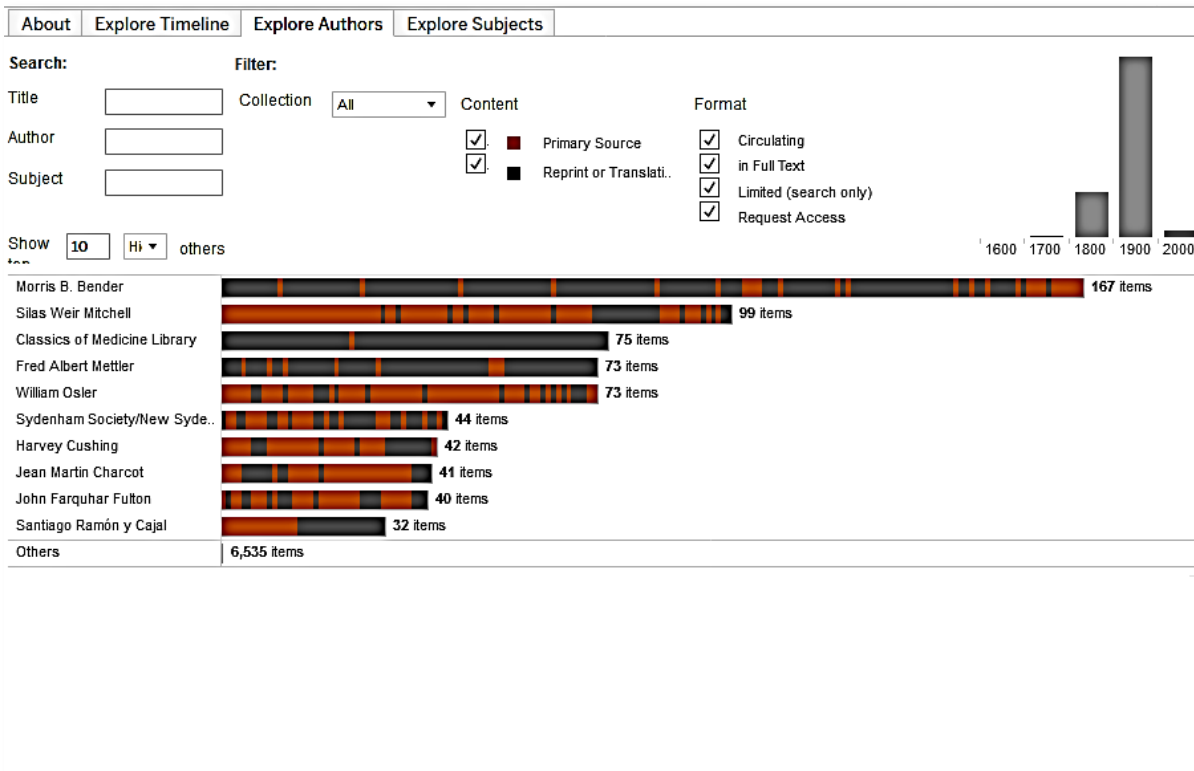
About | Explore Timeline | Explore Authors | Explore Subjects

Search:

Title

Author

Subject

Filter:

Collection All

Content

Primary Source

Reprint or Translati..

Format

Circulating

in Full Text

Limited (search only)

Request Access

1600 1700 1800 1900 2000

Show top 10 Hi others

| | |
|---|---|
| Morris B. Bender | 167 items |
| Silas Weir Mitchell | 99 items |
| Classics of Medicine Library | 75 items |
| Fred Albert Mettler | 73 items |
| William Osler | 73 items |
| Sydenham Society/New Syde.. | 44 items |
| Harvey Cushing | 42 items |
| Jean Martin Charcot | 41 items |
| John Farquhar Fulton | 40 items |
| Santiago Ramón y Cajal | 32 items |
| Others | 6,535 items |